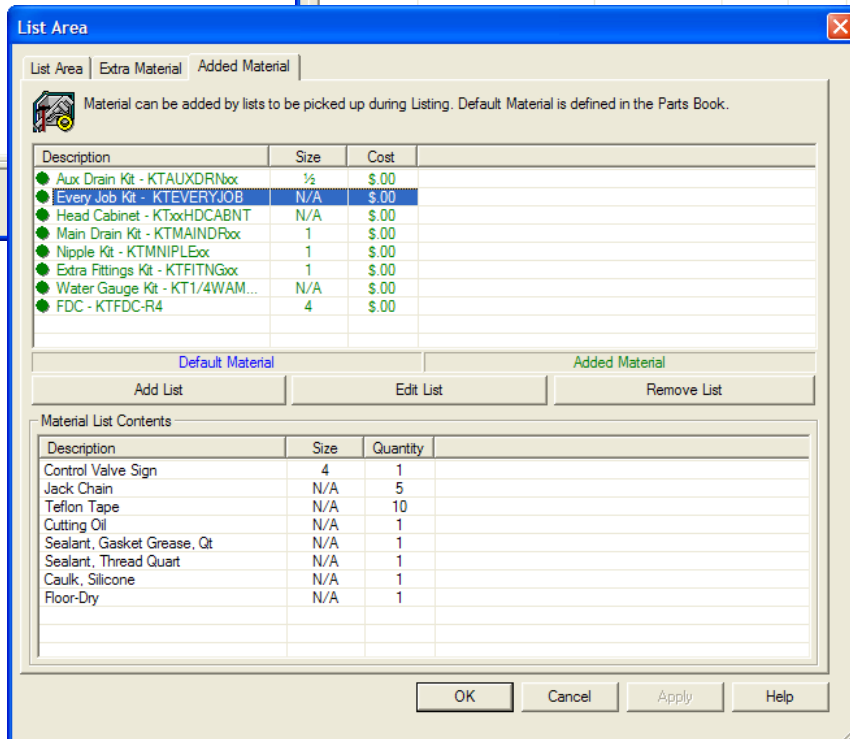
List Area

List Area | Extra Material | Added Material

Material can be added by lists to be picked up during Listing. Default Material is defined in the Parts Book.

| Description | Size | Cost |
|---|---|---|
| Aux Drain Kit - KTAUXDRNxx | ½ | $.00 |
| Every Job Kit - KTEVERYJOB | N/A | $.00 |
| Head Cabinet - KTxxHDCABNT | N/A | $.00 |
| Main Drain Kit - KTMAINDRxx | 1 | $.00 |
| Nipple Kit - KTMNIPLExx | 1 | $.00 |
| Extra Fittings Kit - KTFITNGxx | 1 | $.00 |
| Water Gauge Kit - KT1/4WAM... | N/A | $.00 |
| FDC - KTFDC-R4 | 4 | $.00 |

Default Material | Added Material

Add List | Edit List | Remove List

Material List Contents

| Description | Size | Quantity |
|---|---|---|
| Control Valve Sign | 4 | 1 |
| Jack Chain | N/A | 5 |
| Teflon Tape | N/A | 10 |
| Cutting Oil | N/A | 1 |
| Sealant, Gasket Grease, Qt | N/A | 1 |
| Sealant, Thread Quart | N/A | 1 |
| Caulk, Silicone | N/A | 1 |
| Floor-Dry | N/A | 1 |

OK | Cancel | Apply | Help